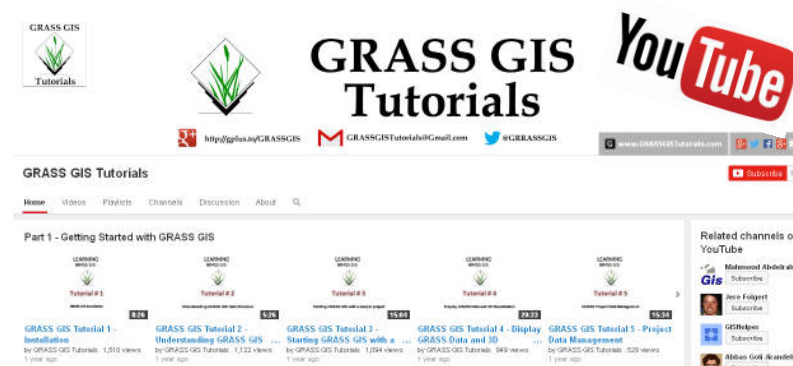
GRASS GIS
Tutorials

GRASS GIS
Tutorials

YouTube

http://gplus.to/GRASSGIS
GRASSGISTutorials@Gmail.com
@GRASSGIS
www.GRASSGISTutorials.com

GRASS GIS Tutorials

Subscribe

Home Videos Playlists Channels Discussion About

Part 1 - Getting Started with GRASS GIS

LEARNING GRASS GIS
Tutorial # 1
8:26
GRASS GIS Tutorial 1 - Installation
by GRASS GIS Tutorials 1,510 views
1 year ago

LEARNING GRASS GIS
Tutorial # 2
5:26
GRASS GIS Tutorial 2 - Understanding GRASS GIS ...
by GRASS GIS Tutorials 1,122 views
1 year ago

LEARNING GRASS GIS
Tutorial # 3
15:04
GRASS GIS Tutorial 3 - Starting GRASS GIS with a ...
by GRASS GIS Tutorials 1,094 views
1 year ago

LEARNING GRASS GIS
Tutorial # 4
20:33
GRASS GIS Tutorial 4 - Display GRASS Data and 3D ...
by GRASS GIS Tutorials 949 views
1 year ago

LEARNING GRASS GIS
Tutorial # 5
15:34
GRASS GIS Tutorial 5 - Project Data Management
by GRASS GIS Tutorials 529 views
1 year ago

Related channels o
YouTube
Mahmoud Abdelrah
Subscribe
Gis
Jece Folgert
Subscribe
GISHelper
Subscribe
Abbas Goli Jirandeh